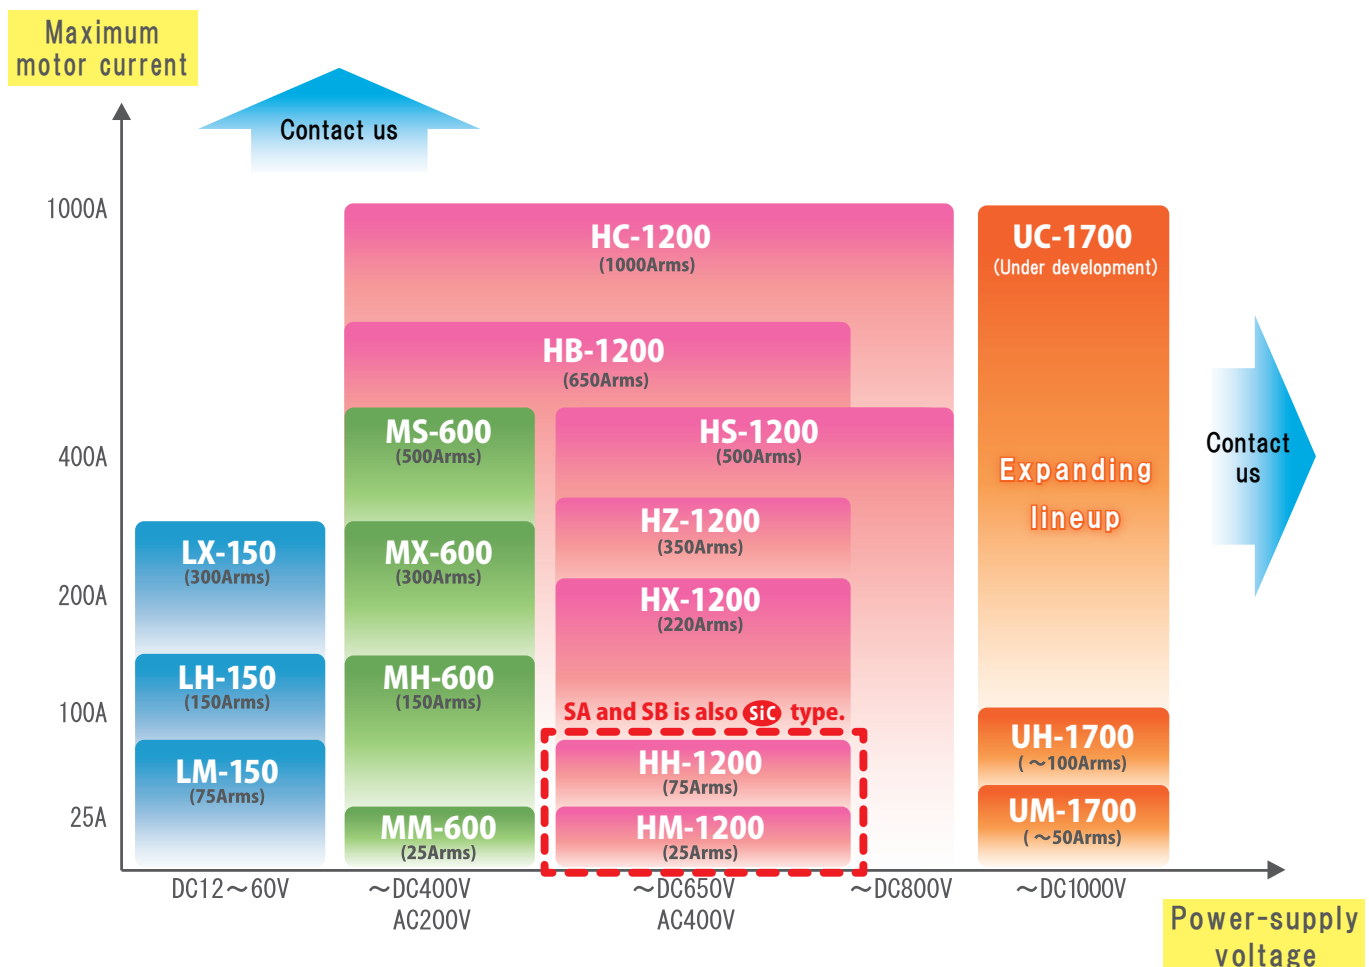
Maximum motor current

Contact us

1000A

400A

200A

100A

25A

HC-1200
(1000Arms)

HB-1200
(650Arms)

MS-600
(500Arms)

HS-1200
(500Arms)

HZ-1200
(350Arms)

HX-1200
(220Arms)

LX-150
(300Arms)

MX-600
(300Arms)

LH-150
(150Arms)

MH-600
(150Arms)

LM-150
(75Arms)

SA and SB is also SiC type.

HH-1200
(75Arms)

MM-600
(25Arms)

HM-1200
(25Arms)

UC-1700
(Under development)

Expanding lineup

UH-1700
( ～100Arms)

UM-1700
( ～50Arms)

Contact us

DC12～60V

～DC400V
AC200V

～DC650V
AC400V

～DC800V

～DC1000V

Power-supply voltage